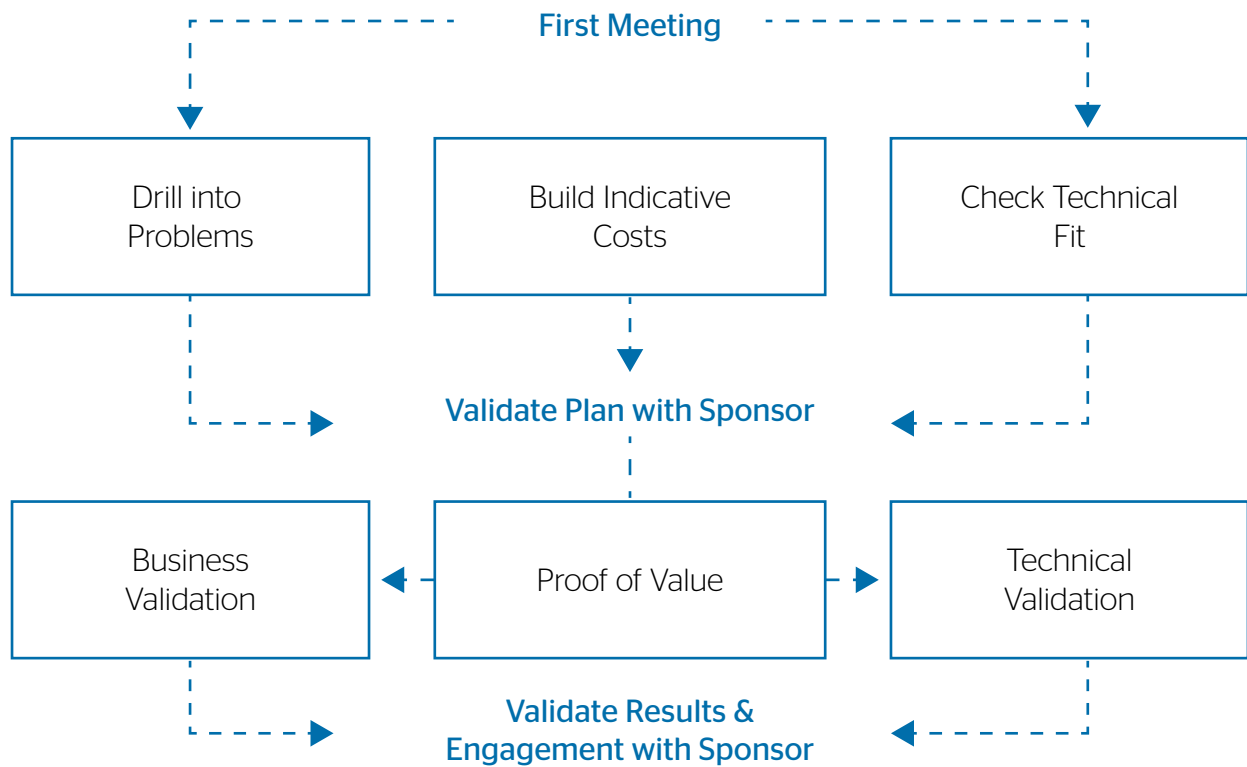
First Meeting

Drill into Problems

Build Indicative Costs

Check Technical Fit

Validate Plan with Sponsor

Business Validation

Proof of Value

Technical Validation

Validate Results & Engagement with Sponsor